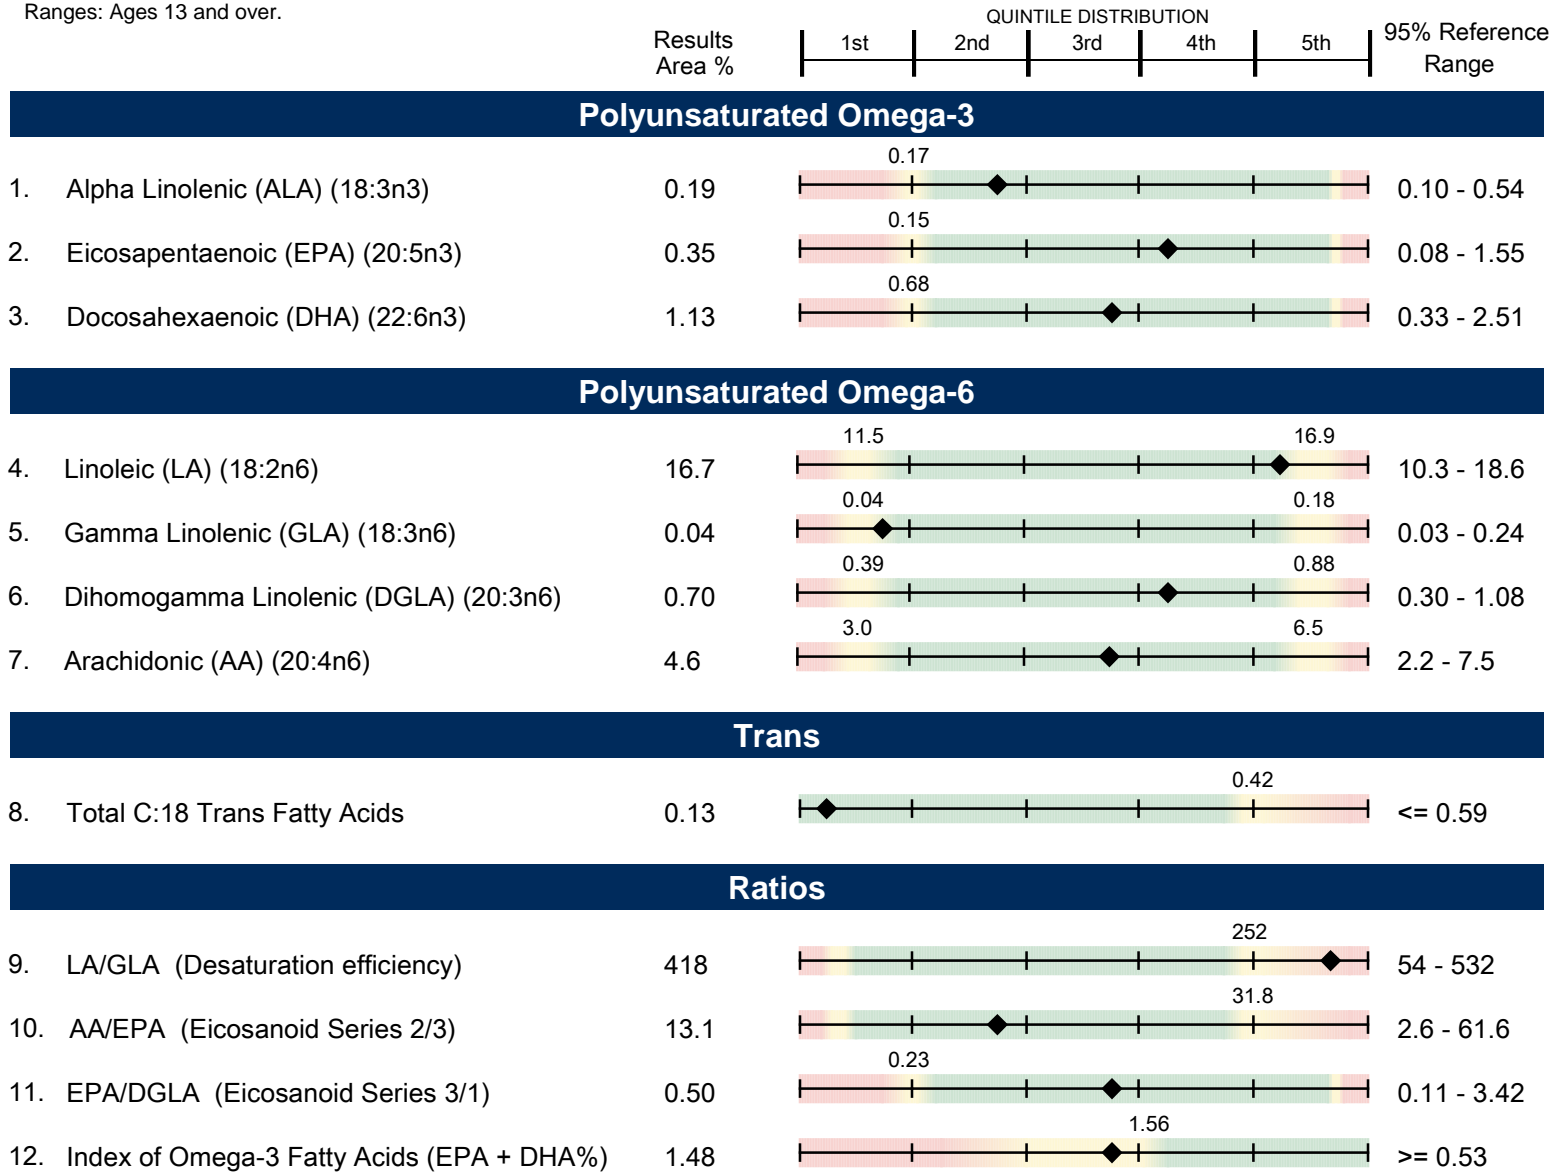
Ranges: Ages 13 and over.

| | | Results Area % | QUINTILE DISTRIBUTION 1st 2nd 3rd 4th 5th | 95% Reference Range |
|---|---|---|---|---|
| | **Polyunsaturated Omega-3** | | | |
| 1. | Alpha Linolenic (ALA) (18:3n3) | 0.19 | 0.17 | 0.10 - 0.54 |
| 2. | Eicosapentaenoic (EPA) (20:5n3) | 0.35 | 0.15 | 0.08 - 1.55 |
| 3. | Docosahexaenoic (DHA) (22:6n3) | 1.13 | 0.68 | 0.33 - 2.51 |
| | **Polyunsaturated Omega-6** | | | |
| 4. | Linoleic (LA) (18:2n6) | 16.7 | 11.5 16.9 | 10.3 - 18.6 |
| 5. | Gamma Linolenic (GLA) (18:3n6) | 0.04 | 0.04 0.18 | 0.03 - 0.24 |
| 6. | Dihomogamma Linolenic (DGLA) (20:3n6) | 0.70 | 0.39 0.88 | 0.30 - 1.08 |
| 7. | Arachidonic (AA) (20:4n6) | 4.6 | 3.0 6.5 | 2.2 - 7.5 |
| | **Trans** | | | |
| 8. | Total C:18 Trans Fatty Acids | 0.13 | 0.42 | <= 0.59 |
| | **Ratios** | | | |
| 9. | LA/GLA (Desaturation efficiency) | 418 | 252 | 54 - 532 |
| 10. | AA/EPA (Eicosanoid Series 2/3) | 13.1 | 31.8 | 2.6 - 61.6 |
| 11. | EPA/DGLA (Eicosanoid Series 3/1) | 0.50 | 0.23 | 0.11 - 3.42 |
| 12. | Index of Omega-3 Fatty Acids (EPA + DHA%) | 1.48 | 1.56 | >= 0.53 |